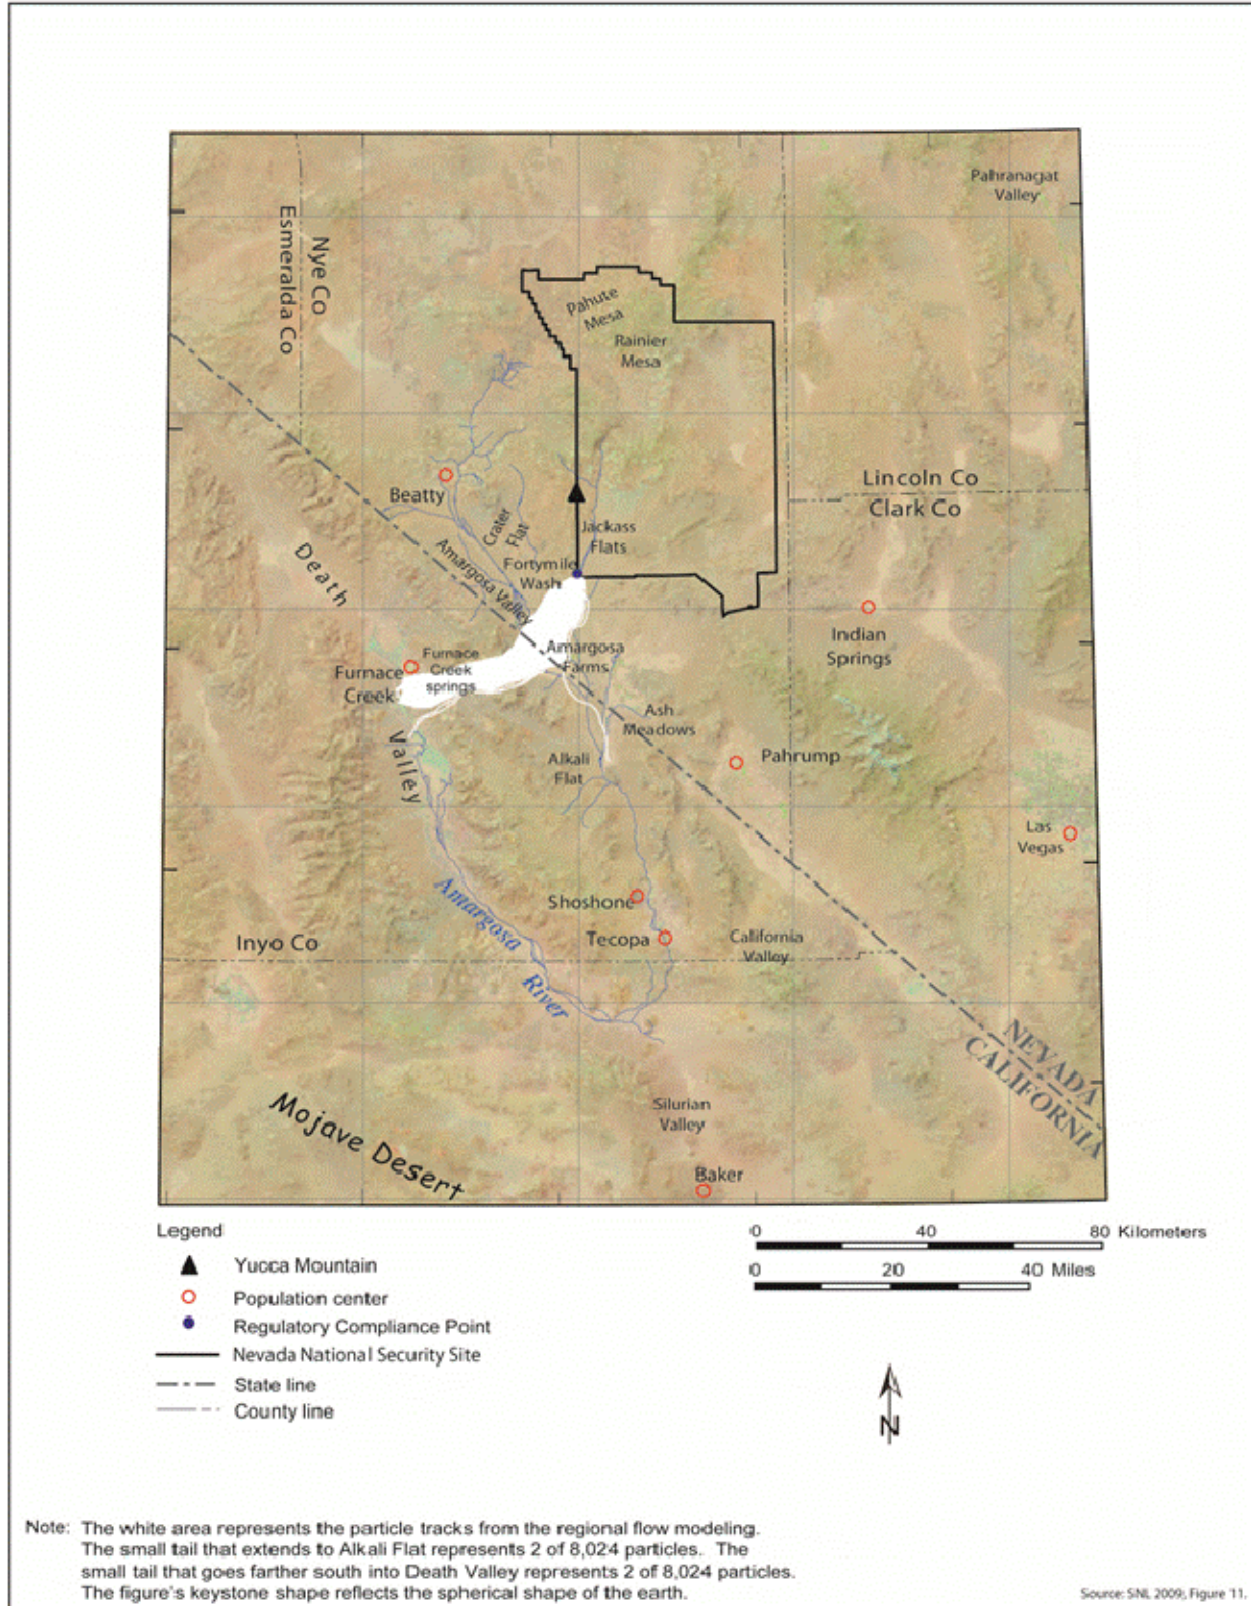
Pahranagat Valley

Nye Co
Esmeralda Co

Pahute Mesa
Rainier Mesa

Lincoln Co
Clark Co

Beatty
Crater Flat
Jackass Flats
Death
Amargosa Valley
Fortymile Wash

Indian Springs

Furnace Creek
Furnace Creek springs
Amargosa Farms
Ash Meadows
Valley
Alkali Flat
Pahrump

Las Vegas

Shoshone
Amargosa River
Tecopa
California Valley
Inyo Co

NEVADA
CALIFORNIA

Silurian Valley
Mojave Desert
Baker

Legend
Yucca Mountain
Population center
Regulatory Compliance Point
Nevada National Security Site
State line
County line

0 40 80 Kilometers
0 20 40 Miles

N

Note: The white area represents the particle tracks from the regional flow modeling. The small tail that extends to Alkali Flat represents 2 of 8,024 particles. The small tail that goes farther south into Death Valley represents 2 of 8,024 particles. The figure's keystone shape reflects the spherical shape of the earth.

Source: SNL 2009; Figure 11.